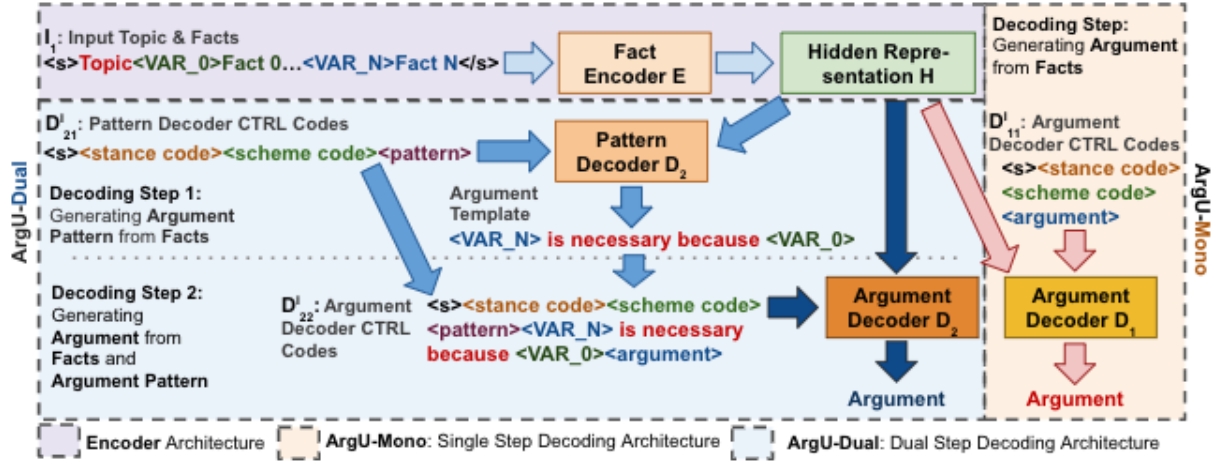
$I_1$: Input Topic & Facts
<s>Topic<VAR_0>Fact 0…<VAR_N>Fact N</s>

Fact Encoder E

Hidden Representation H

Decoding Step: Generating Argument from Facts

$D^I_{21}$: Pattern Decoder CTRL Codes
<s><stance code><scheme code><pattern>

Pattern Decoder $D_2$

$D^I_{11}$: Argument Decoder CTRL Codes
<s><stance code>
<scheme code>
<argument>

ArgU-Dual

ArgU-Mono

Decoding Step 1: Generating Argument Pattern from Facts

Argument Template
<VAR_N> is necessary because <VAR_0>

Decoding Step 2: Generating Argument from Facts and Argument Pattern

$D^I_{22}$: Argument Decoder CTRL Codes

<s><stance code><scheme code>
<pattern><VAR_N> is necessary because <VAR_0><argument>

Argument Decoder $D_2$

Argument Decoder $D_1$

Argument

Argument

Encoder Architecture
ArgU-Mono: Single Step Decoding Architecture
ArgU-Dual: Dual Step Decoding Architecture